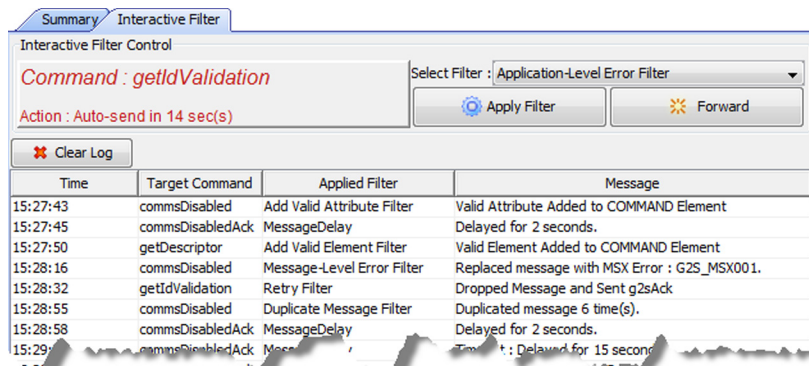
Summary Interactive Filter

Interactive Filter Control

Command : getIdValidation

Action : Auto-send in 14 sec(s)

Select Filter : Application-Level Error Filter

Apply Filter

Forward

Clear Log

| Time | Target Command | Applied Filter | Message |
|---|---|---|---|
| 15:27:43 | commsDisabled | Add Valid Attribute Filter | Valid Attribute Added to COMMAND Element |
| 15:27:45 | commsDisabledAck | MessageDelay | Delayed for 2 seconds. |
| 15:27:50 | getDescriptor | Add Valid Element Filter | Valid Element Added to COMMAND Element |
| 15:28:16 | commsDisabled | Message-Level Error Filter | Replaced message with MSX Error : G2S_MSX001. |
| 15:28:32 | getIdValidation | Retry Filter | Dropped Message and Sent g2sAck |
| 15:28:55 | commsDisabled | Duplicate Message Filter | Duplicated message 6 time(s). |
| 15:28:58 | commsDisabledAck | MessageDelay | Delayed for 2 seconds. |
| 15:29:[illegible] | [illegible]msDisabledAck | Mes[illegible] | Time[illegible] : Delayed for 15 second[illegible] |